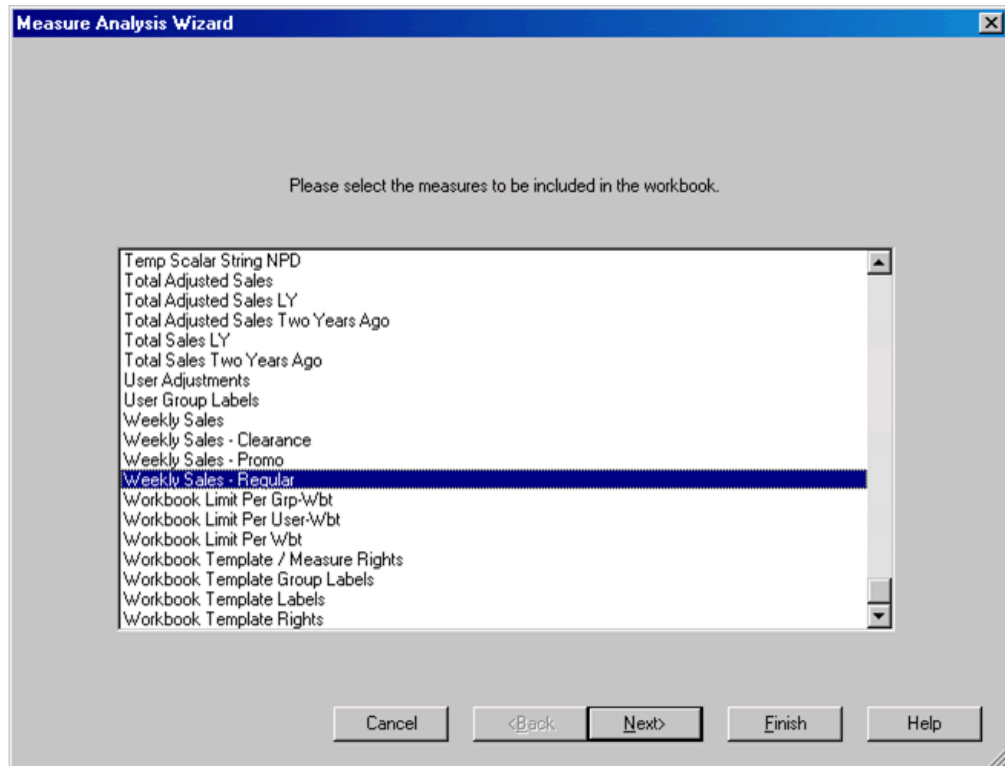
Measure Analysis Wizard

Please select the measures to be included in the workbook.

Temp Scalar String NPD
Total Adjusted Sales
Total Adjusted Sales LY
Total Adjusted Sales Two Years Ago
Total Sales LY
Total Sales Two Years Ago
User Adjustments
User Group Labels
Weekly Sales
Weekly Sales - Clearance
Weekly Sales - Promo
Weekly Sales - Regular
Workbook Limit Per Grp-Wbt
Workbook Limit Per User-Wbt
Workbook Limit Per Wbt
Workbook Template / Measure Rights
Workbook Template Group Labels
Workbook Template Labels
Workbook Template Rights

Cancel
<Back
Next>
Finish
Help